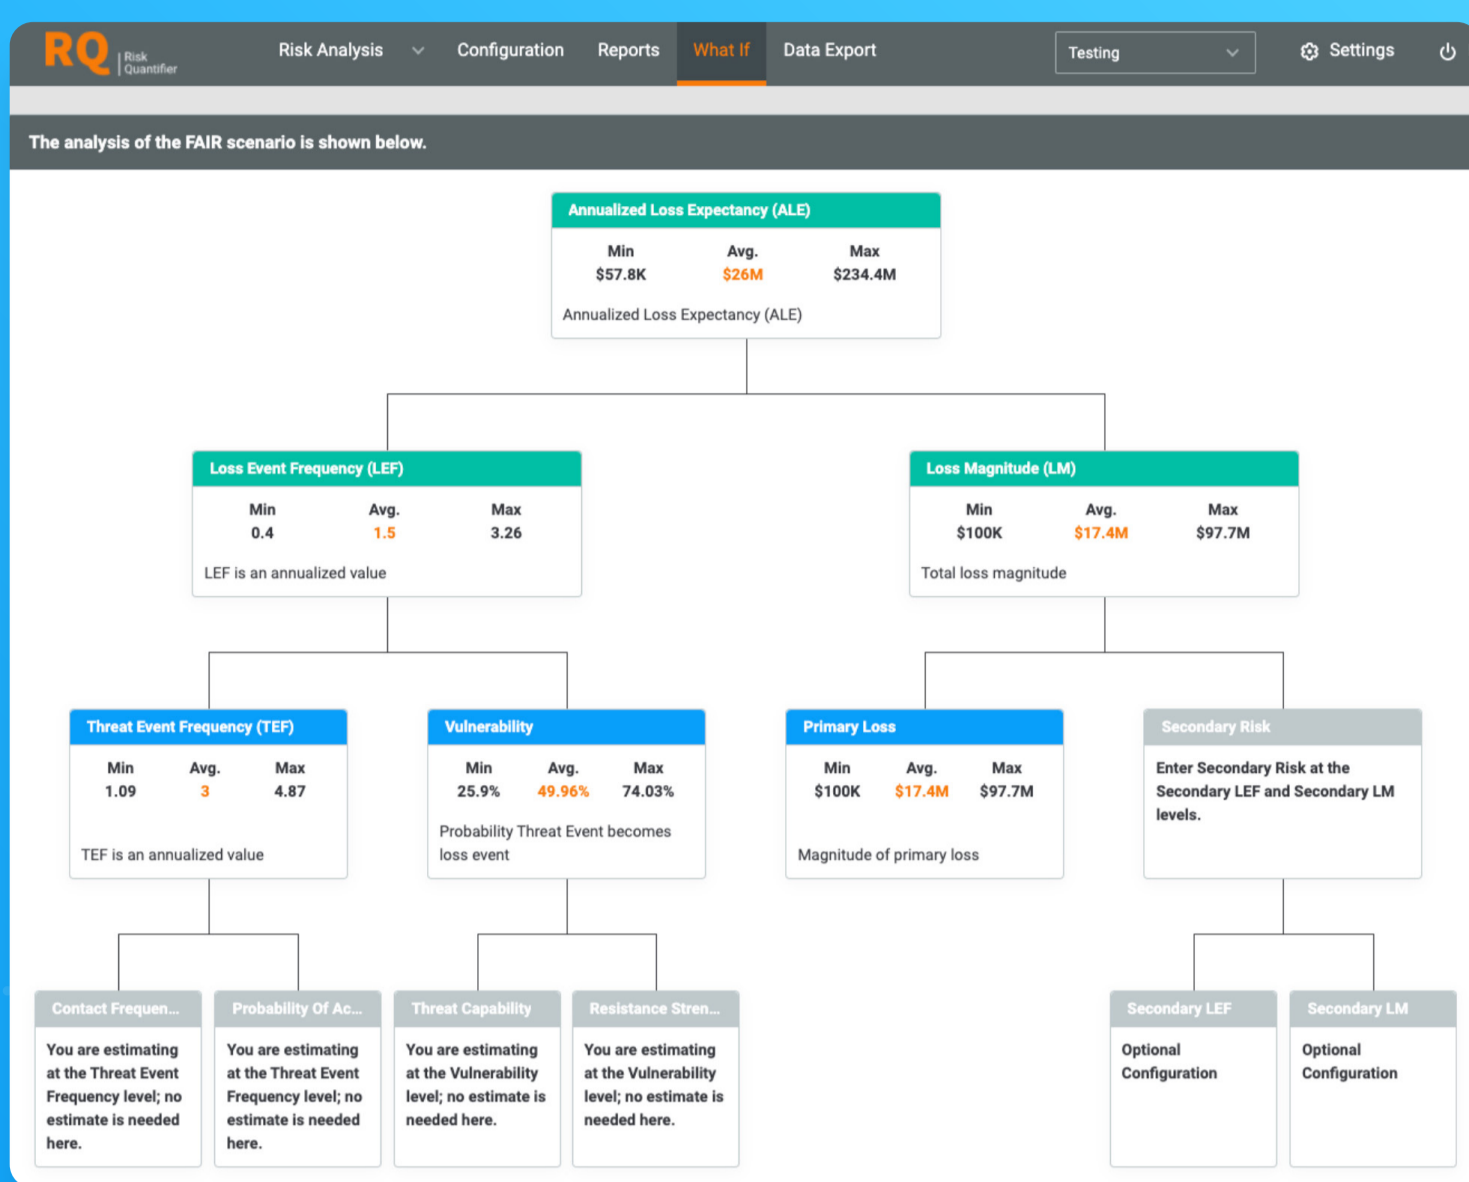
RQ Risk Quantifier

Risk Analysis Configuration Reports What If Data Export Testing Settings

The analysis of the FAIR scenario is shown below.

Annualized Loss Expectancy (ALE)
Min $57.8K Avg. $26M Max $234.4M
Annualized Loss Expectancy (ALE)

Loss Event Frequency (LEF)
Min 0.4 Avg. 1.5 Max 3.26
LEF is an annualized value

Loss Magnitude (LM)
Min $100K Avg. $17.4M Max $97.7M
Total loss magnitude

Threat Event Frequency (TEF)
Min 1.09 Avg. 3 Max 4.87
TEF is an annualized value

Vulnerability
Min 25.9% Avg. 49.96% Max 74.03%
Probability Threat Event becomes loss event

Primary Loss
Min $100K Avg. $17.4M Max $97.7M
Magnitude of primary loss

Secondary Risk
Enter Secondary Risk at the Secondary LEF and Secondary LM levels.

Contact Frequen...
You are estimating at the Threat Event Frequency level; no estimate is needed here.

Probability Of Ac...
You are estimating at the Threat Event Frequency level; no estimate is needed here.

Threat Capability
You are estimating at the Vulnerability level; no estimate is needed here.

Resistance Stren...
You are estimating at the Vulnerability level; no estimate is needed here.

Secondary LEF
Optional Configuration

Secondary LM
Optional Configuration